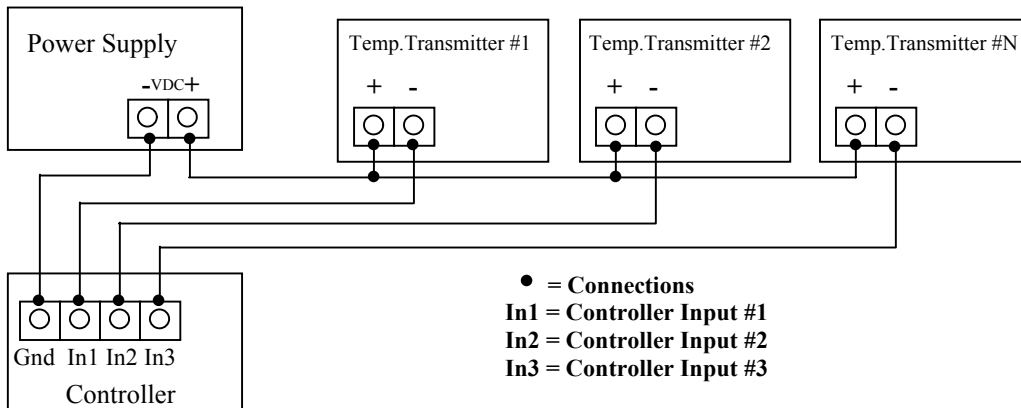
Power Supply

-VDC+

Temp.Transmitter #1

+ -

Temp.Transmitter #2

+ -

Temp.Transmitter #N

+ -

Gnd In1 In2 In3

Controller

• = Connections
In1 = Controller Input #1
In2 = Controller Input #2
In3 = Controller Input #3